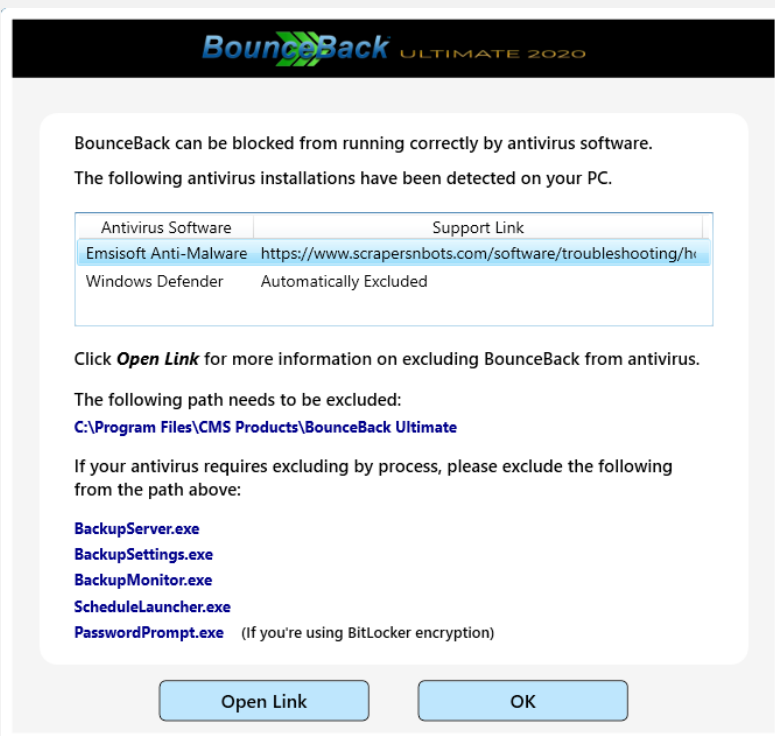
BounceBack ULTIMATE 2020

BounceBack can be blocked from running correctly by antivirus software.

The following antivirus installations have been detected on your PC.

| Antivirus Software | Support Link |
|---|---|
| Emsisoft Anti-Malware | https://www.scrapersnbots.com/software/troubleshooting/h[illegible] |
| Windows Defender | Automatically Excluded |

Click ***Open Link*** for more information on excluding BounceBack from antivirus.

The following path needs to be excluded:
C:\Program Files\CMS Products\BounceBack Ultimate

If your antivirus requires excluding by process, please exclude the following from the path above:

BackupServer.exe
BackupSettings.exe
BackupMonitor.exe
ScheduleLauncher.exe
PasswordPrompt.exe (If you're using BitLocker encryption)

Open Link
OK